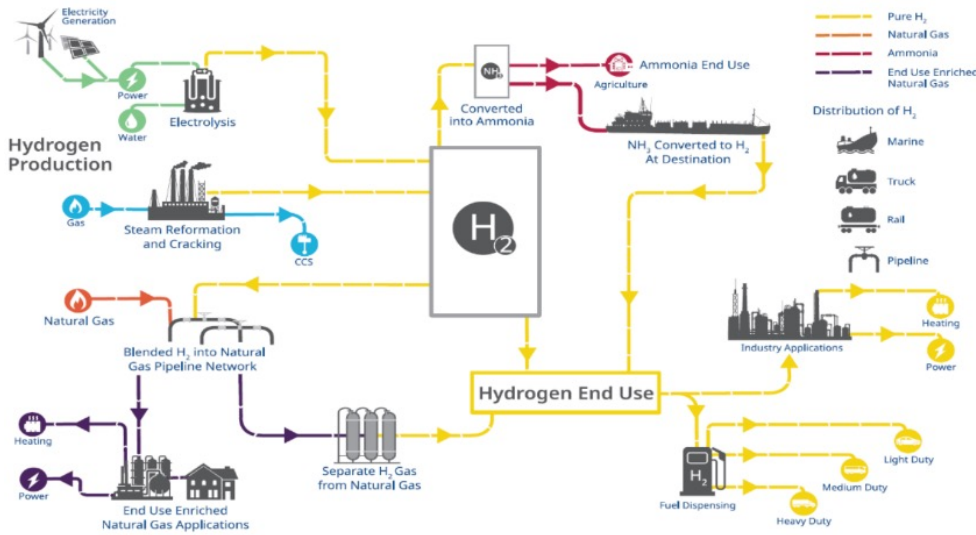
Electricity Generation

Power

Water

Electrolysis

Hydrogen Production

Gas

Steam Reformation and Cracking

CCS

$NH_3$

Converted into Ammonia

Agriculture

Ammonia End Use

$NH_3$ Converted to $H_2$ At Destination

$H_2$

Natural Gas

Blended $H_2$ into Natural Gas Pipeline Network

Heating

Power

End Use Enriched Natural Gas Applications

Separate $H_2$ Gas from Natural Gas

Hydrogen End Use

$H_2$

Fuel Dispensing

Light Duty

Medium Duty

Heavy Duty

Industry Applications

Heating

Power

Pure $H_2$

Natural Gas

Ammonia

End Use Enriched Natural Gas

Distribution of $H_2$

Marine

Truck

Rail

Pipeline